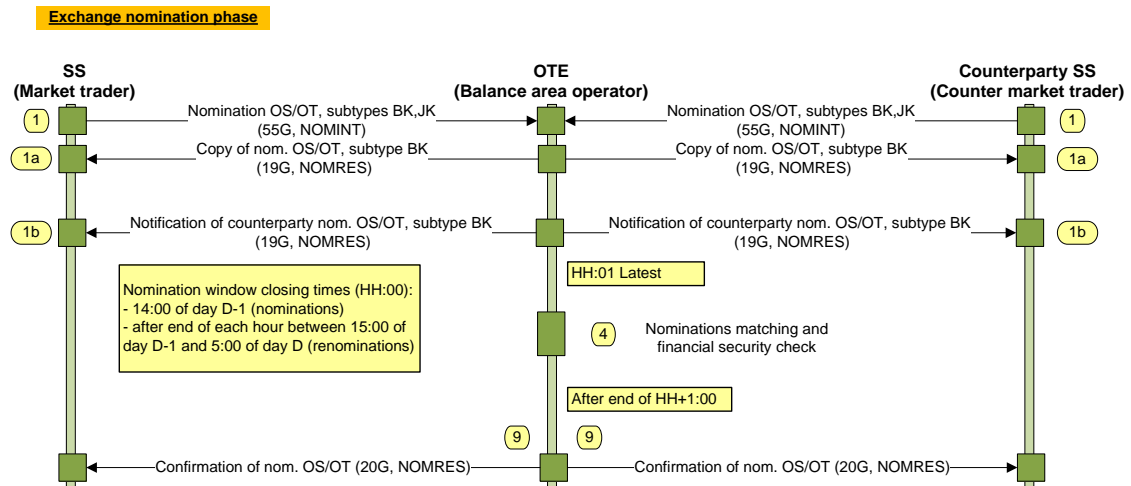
Exchange nomination phase

SS
(Market trader)

OTE
(Balance area operator)

Counterparty SS
(Counter market trader)

1
Nomination OS/OT, subtypes BK,JK
(55G, NOMINT)

Nomination OS/OT, subtypes BK,JK
(55G, NOMINT)
1

1a
Copy of nom. OS/OT, subtype BK
(19G, NOMRES)

Copy of nom. OS/OT, subtype BK
(19G, NOMRES)
1a

1b
Notification of counterparty nom. OS/OT, subtype BK
(19G, NOMRES)

Notification of counterparty nom. OS/OT, subtype BK
(19G, NOMRES)
1b

Nomination window closing times (HH:00):
- 14:00 of day D-1 (nominations)
- after end of each hour between 15:00 of day D-1 and 5:00 of day D (renominations)

HH:01 Latest

4
Nominations matching and financial security check

After end of HH+1:00

9
9

Confirmation of nom. OS/OT (20G, NOMRES)

Confirmation of nom. OS/OT (20G, NOMRES)